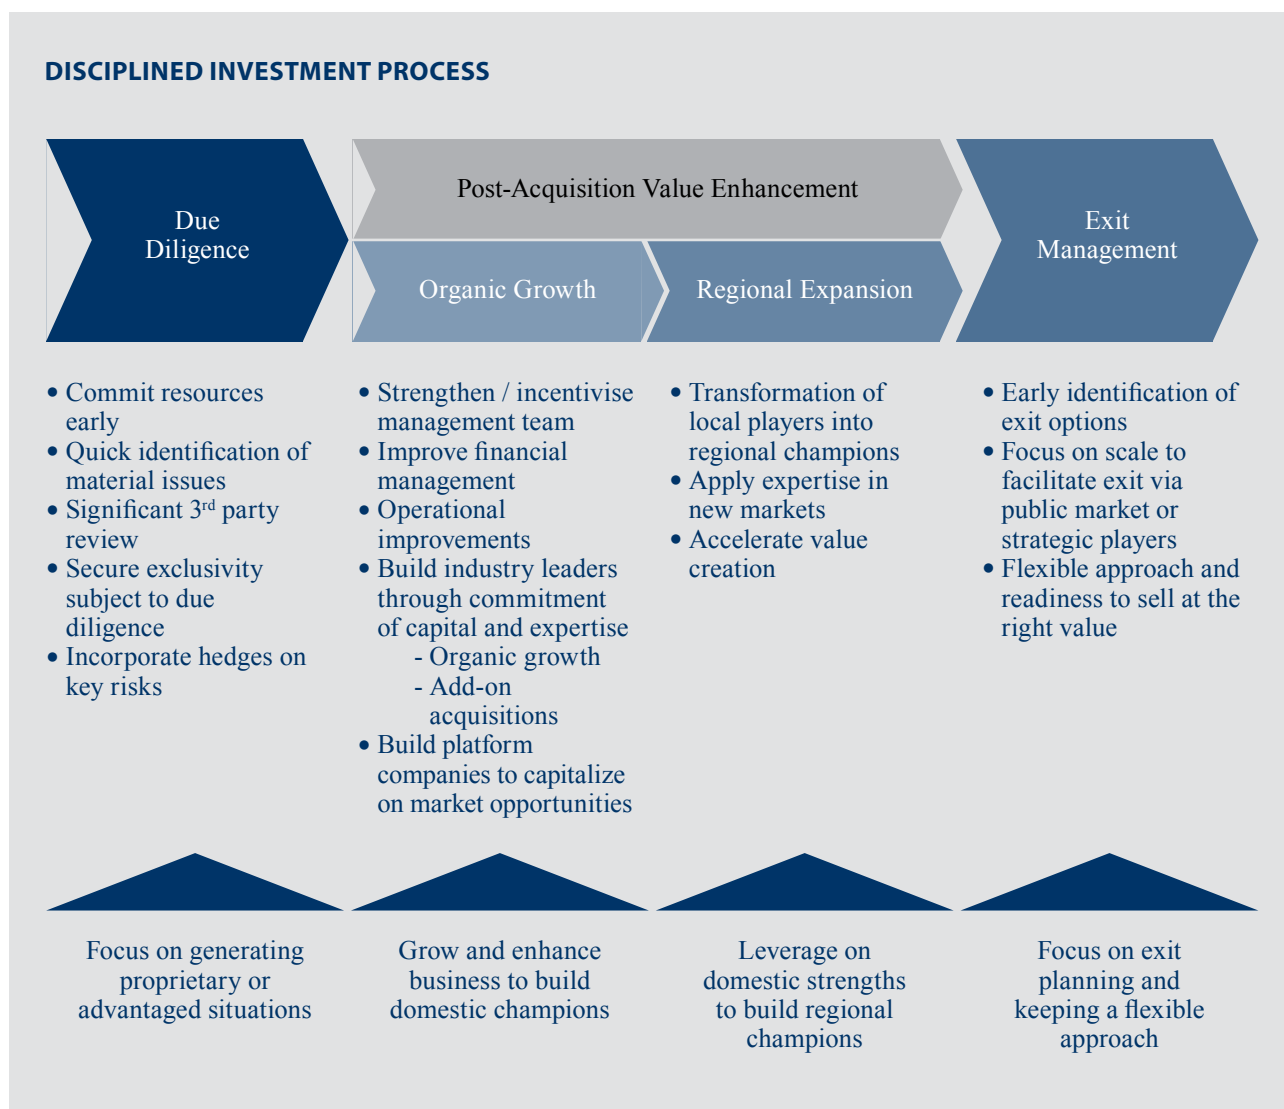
DISCIPLINED INVESTMENT PROCESS

Due Diligence

Post-Acquisition Value Enhancement

Organic Growth

Regional Expansion

Exit Management

• Commit resources early
• Quick identification of material issues
• Significant 3$^{rd}$ party review
• Secure exclusivity subject to due diligence
• Incorporate hedges on key risks

• Strengthen / incentivise management team
• Improve financial management
• Operational improvements
• Build industry leaders through commitment of capital and expertise
- Organic growth
- Add-on acquisitions
• Build platform companies to capitalize on market opportunities

• Transformation of local players into regional champions
• Apply expertise in new markets
• Accelerate value creation

• Early identification of exit options
• Focus on scale to facilitate exit via public market or strategic players
• Flexible approach and readiness to sell at the right value

Focus on generating proprietary or advantaged situations

Grow and enhance business to build domestic champions

Leverage on domestic strengths to build regional champions

Focus on exit planning and keeping a flexible approach